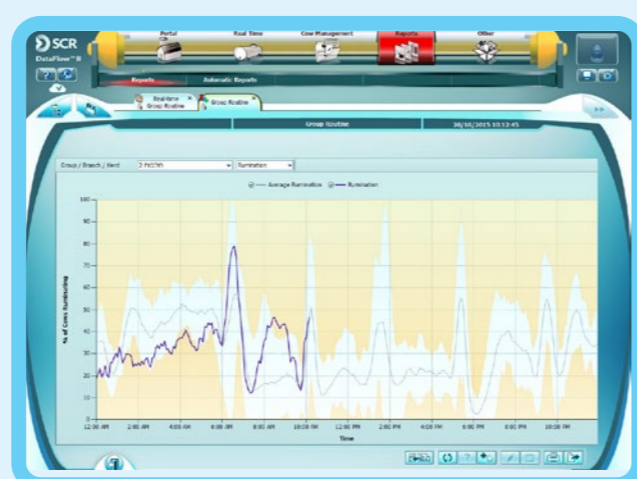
SCR
DataFlow™ II

Portal
Real Time
Cow Management
Reports
Other

Reports
Automatic Reports

Real-time Group Routine
Group Routine

Group Routine
30/10/2015 10:13:45

Group / Branch / Herd
2 FRESH
Rumination

Average Rumination
Rumination

% of Cows Ruminating

100
90
80
70
60
50
40
30
20
10
0

12:00 AM
2:00 AM
4:00 AM
6:00 AM
8:00 AM
10:00 AM
12:00 PM
2:00 PM
4:00 PM
6:00 PM
8:00 PM
10:00 PM

Time